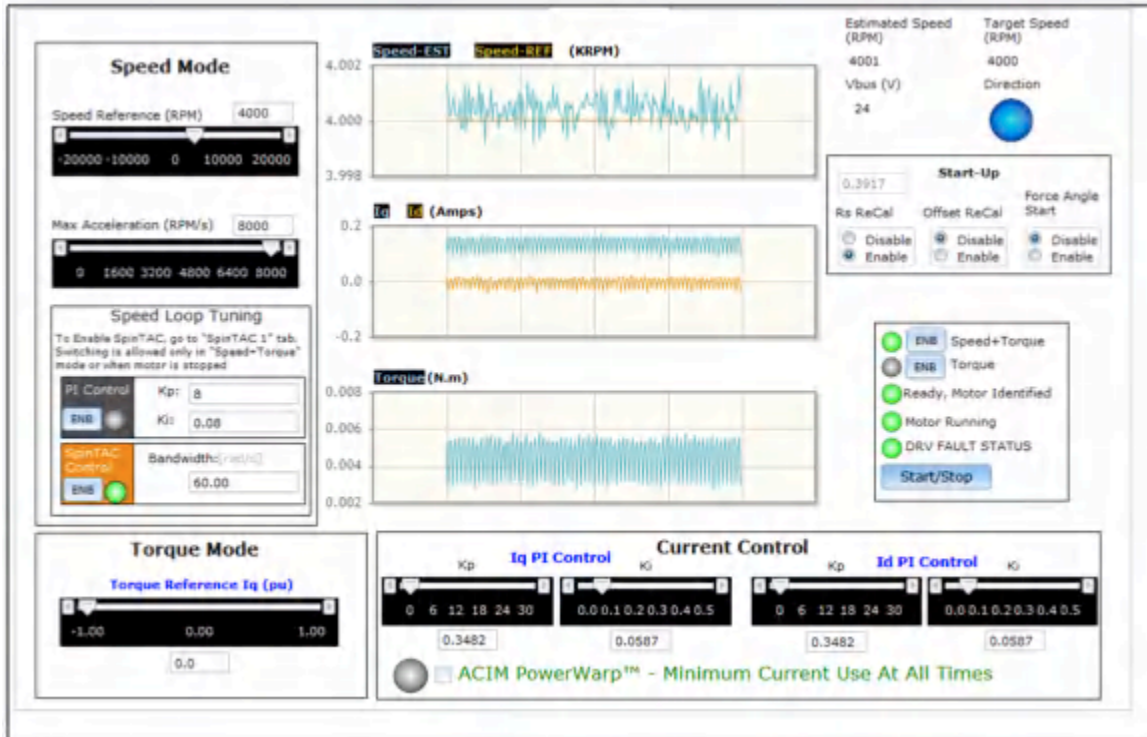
Speed Mode

Speed Reference (RPM) 4000

-20000 -10000 0 10000 20000

Max Acceleration (RPM/s) 8000

0 1600 3200 4800 6400 8000

Speed Loop Tuning

To Enable SpinTAC, go to "SpinTAC 1" tab. Switching is allowed only in "Speed+Torque" mode or when motor is stopped

PI Control Kp: 8

ENB Ki: 0.08

SpinTAC Control Bandwidth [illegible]

ENB 60.00

Speed-EST Speed-REF (KRPM)

4.002
4.000
3.998

Iq Id (Amps)

0.2
0.0
-0.2

Torque (N.m)

0.008
0.006
0.004
0.002

Estimated Speed (RPM) 4001

Target Speed (RPM) 4000

Vbus (V) 24

Direction

Start-Up

0.3917

Rs ReCal
Disable
Enable

Offset ReCal
Disable
Enable

Force Angle Start
Disable
Enable

ENB Speed+Torque

ENB Torque

Ready, Motor Identified

Motor Running

DRV FAULT STATUS

Start/Stop

Torque Mode

Torque Reference Iq (pu)

-1.00 0.00 1.00

0.0

Current Control

Iq PI Control

Kp

0 6 12 18 24 30

0.3482

Ki

0.0 0.1 0.2 0.3 0.4 0.5

0.0587

Id PI Control

Kp

0 6 12 18 24 30

0.3482

Ki

0.0 0.1 0.2 0.3 0.4 0.5

0.0587

ACIM PowerWarp™ - Minimum Current Use At All Times